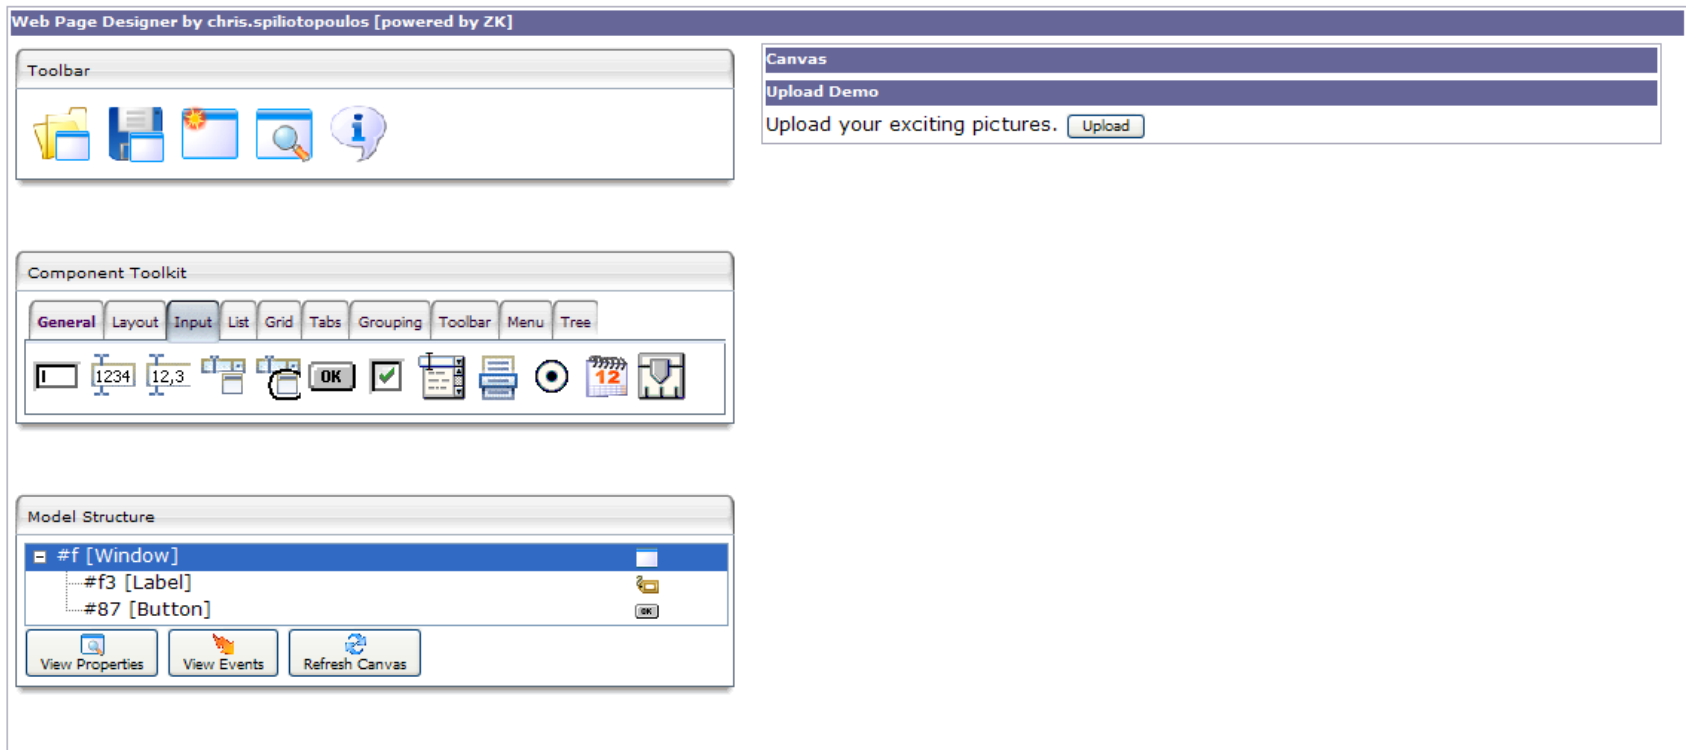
Web Page Designer by chris.spiliotopoulos [powered by ZK]

Toolbar

Component Toolkit

General | Layout | Input | List | Grid | Tabs | Grouping | Toolbar | Menu | Tree

1234 12,3 OK 12

Model Structure

#f [Window]
#f3 [Label]
#87 [Button]

View Properties | View Events | Refresh Canvas

Canvas

Upload Demo

Upload your exciting pictures. Upload